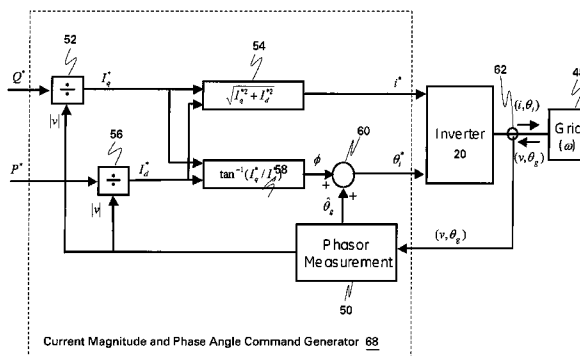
52

54

$Q^*$

$\div$

$I_q^*$

$\sqrt{I_q^{*2}+I_d^{*2}}$

$i^*$

$|v|$

56

60

62

48

$P^*$

$\div$

$I_d^*$

$\tan^{-1}(I_q^*/I_d^*)$ 58

$\phi$

$\theta_i^*$

Inverter 20

$(i,\theta_i)$

$(v,\theta_g)$

Grid $(\omega)$

$|v|$

$\hat{\theta}_g$

+

+

$(v,\theta_g)$

Phasor Measurement

50

Current Magnitude and Phase Angle Command Generator 68